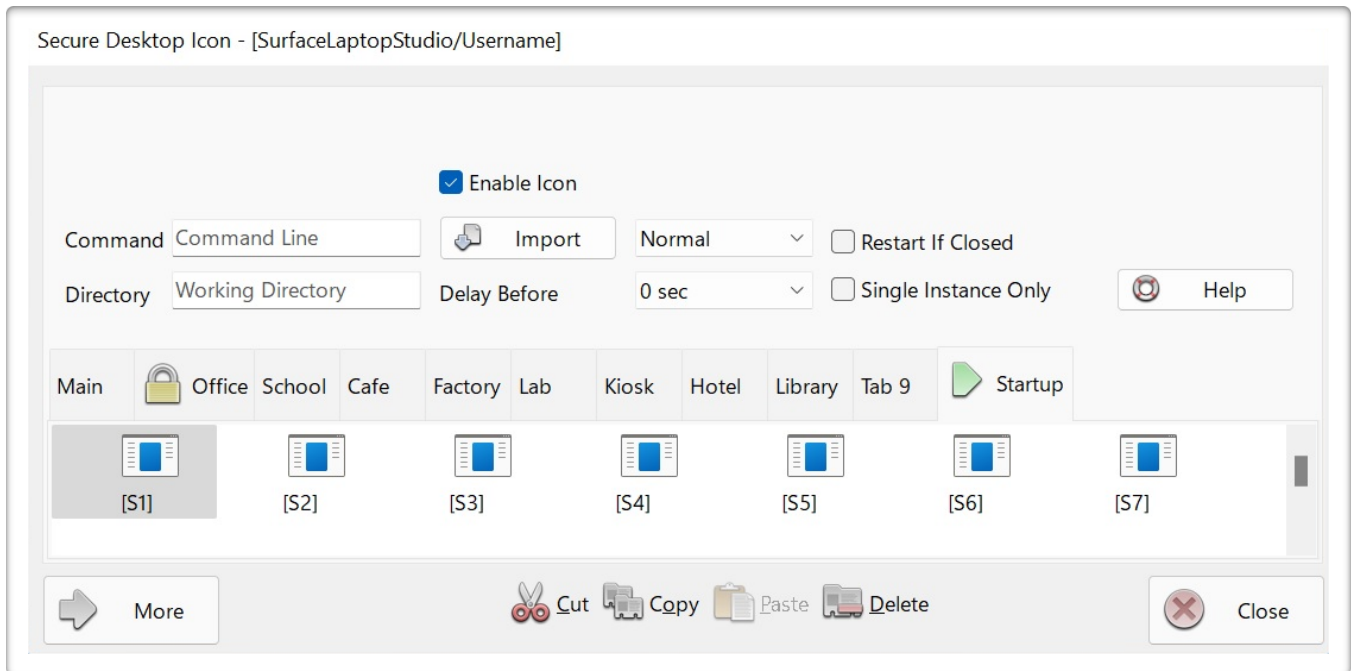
Secure Desktop Icon - [SurfaceLaptopStudio/Username]

Enable Icon

Command Command Line

Import

Normal

Restart If Closed

Directory Working Directory

Delay Before

0 sec

Single Instance Only

Help

Main Office School Cafe Factory Lab Kiosk Hotel Library Tab 9 Startup

[S1] [S2] [S3] [S4] [S5] [S6] [S7]

More

Cut Copy Paste Delete

Close